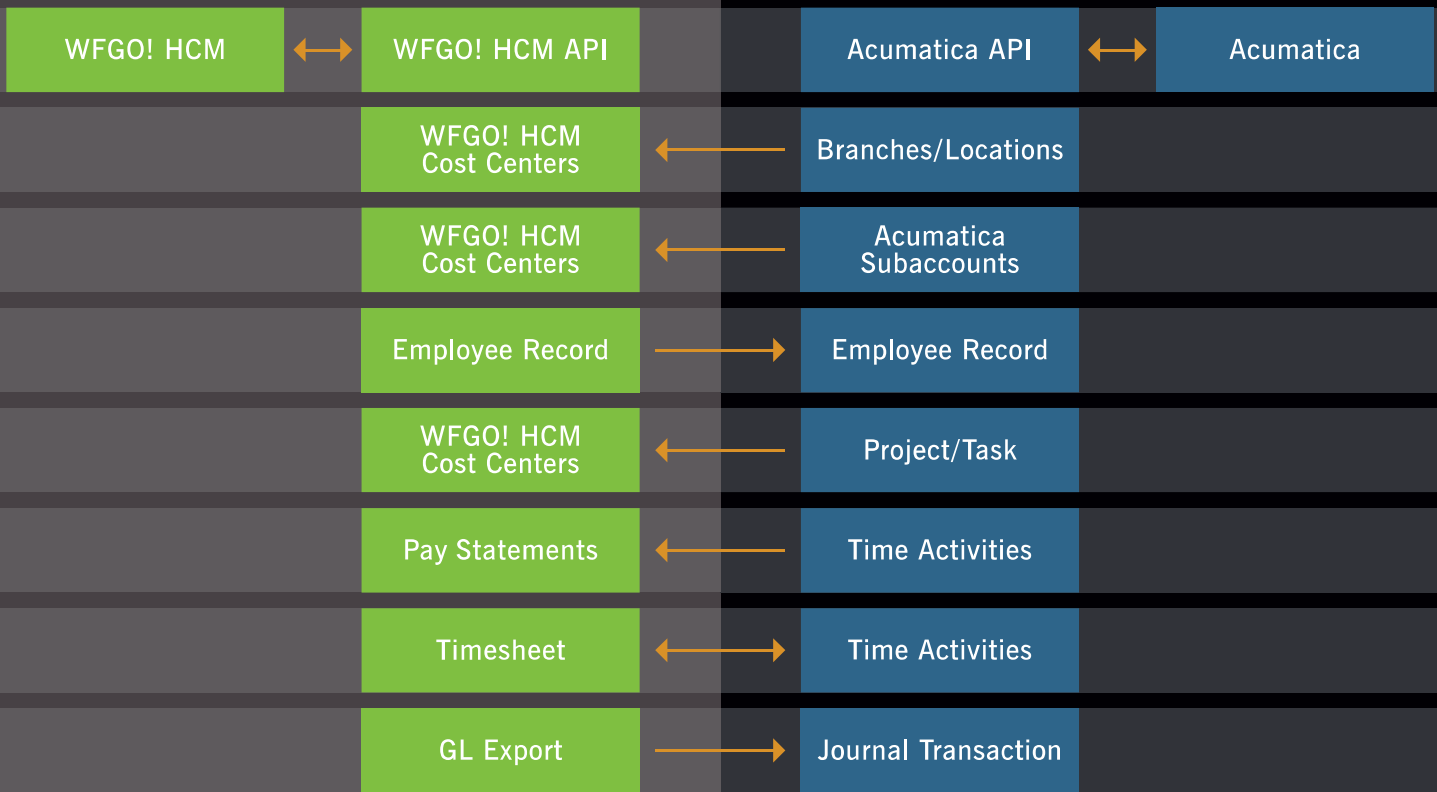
WFGO! HCM

WFGO! HCM API

Acumatica API

Acumatica

WFGO! HCM Cost Centers

Branches/Locations

WFGO! HCM Cost Centers

Acumatica Subaccounts

Employee Record

Employee Record

WFGO! HCM Cost Centers

Project/Task

Pay Statements

Time Activities

Timesheet

Time Activities

GL Export

Journal Transaction